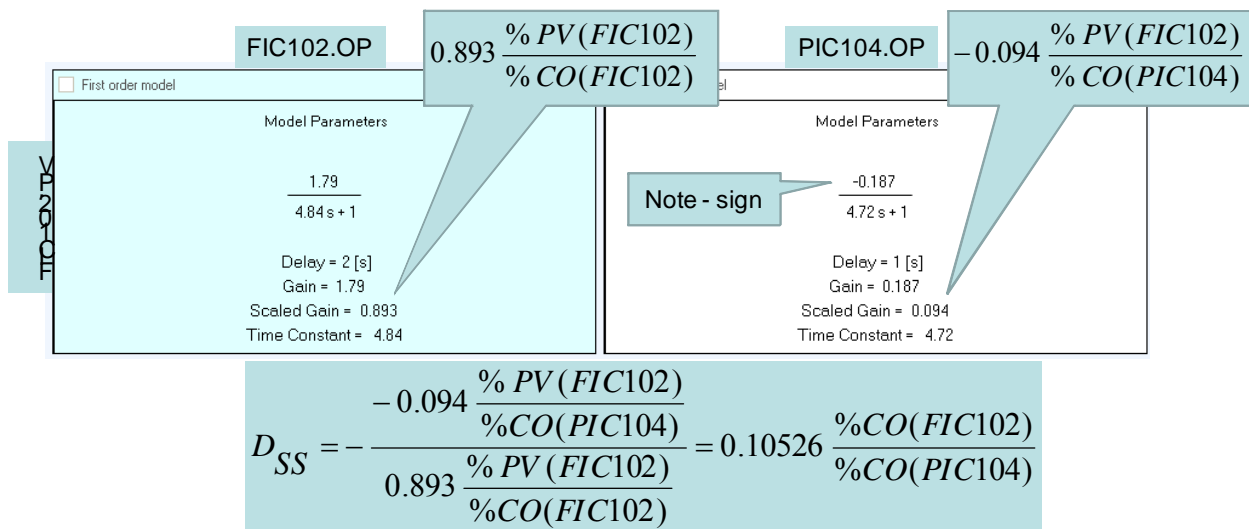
FIC102.OP

$0.893 \frac{\% PV(FIC102)}{\% CO(FIC102)}$

PIC104.OP

$-0.094 \frac{\% PV(FIC102)}{\% CO(PIC104)}$

First order model

Model Parameters

$\frac{1.79}{4.84 s + 1}$

Delay = 2 [s]
Gain = 1.79
Scaled Gain = 0.893
Time Constant = 4.84

VP2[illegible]

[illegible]el

Model Parameters

Note - sign

$\frac{-0.187}{4.72 s + 1}$

Delay = 1 [s]
Gain = 0.187
Scaled Gain = 0.094
Time Constant = 4.72

$D_{SS} = -\frac{-0.094 \frac{\% PV(FIC102)}{\% CO(PIC104)}}{0.893 \frac{\% PV(FIC102)}{\% CO(FIC102)}} = 0.10526 \frac{\% CO(FIC102)}{\% CO(PIC104)}$